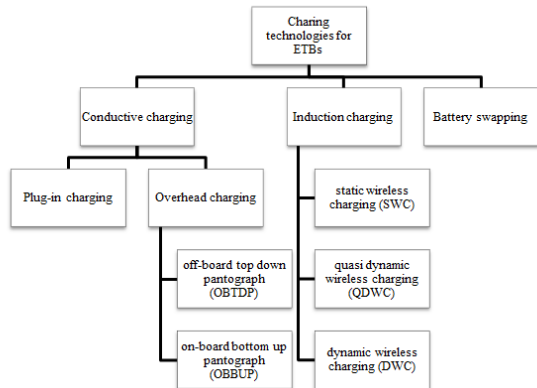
Charing technologies for ETBs

Conductive charging

Induction charging

Battery swapping

Plug-in charging

Overhead charging

off-board top down pantograph (OBTDP)

on-board bottom up pantograph (OBBUP)

static wireless charging (SWC)

quasi dynamic wireless charging (QDWC)

dynamic wireless charging (DWC)